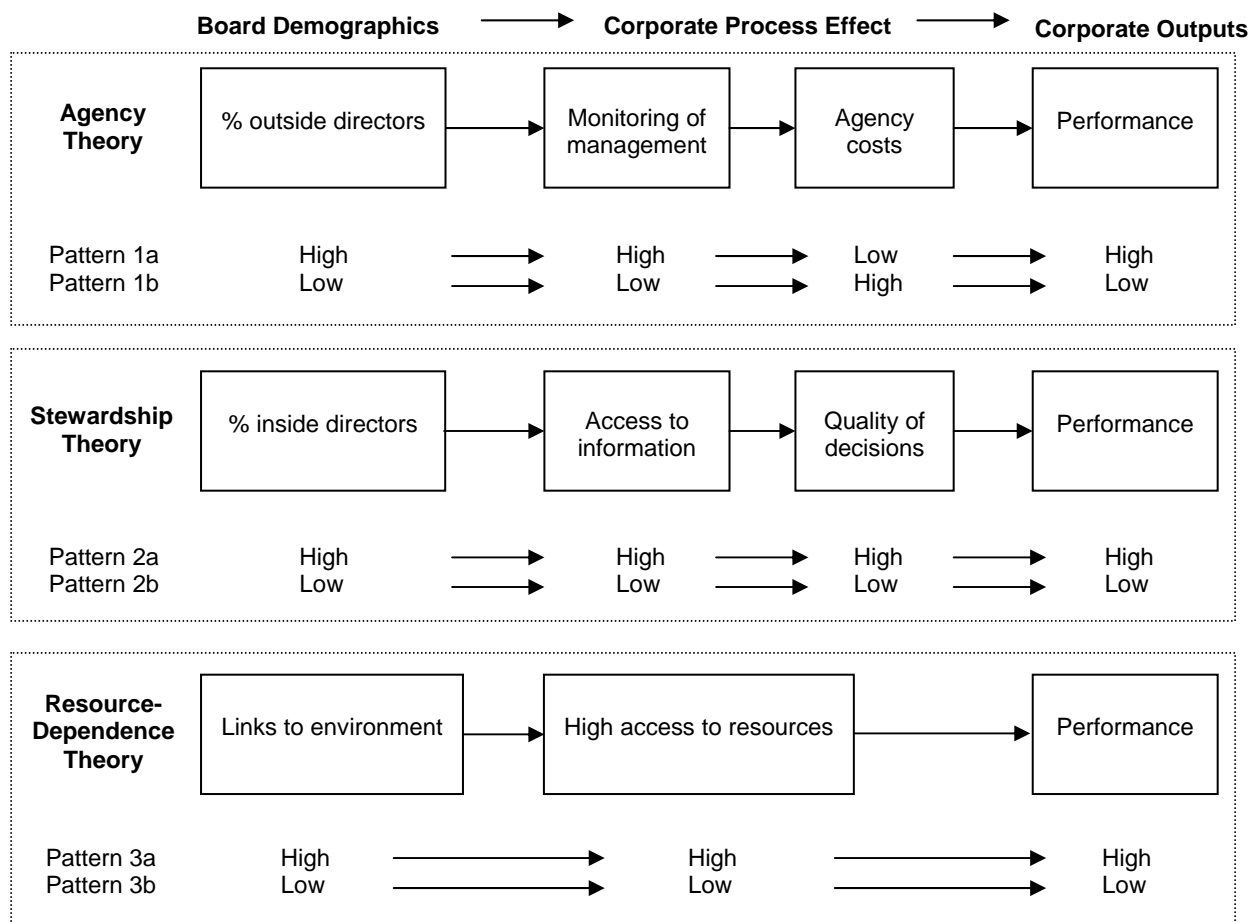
Board Demographics Corporate Process Effect Corporate Outputs

Agency Theory

% outside directors

Monitoring of management

Agency costs

Performance

Pattern 1a High High Low High
Pattern 1b Low Low High Low

Stewardship Theory

% inside directors

Access to information

Quality of decisions

Performance

Pattern 2a High High High High
Pattern 2b Low Low Low Low

Resource-Dependence Theory

Links to environment

High access to resources

Performance

Pattern 3a High High High
Pattern 3b Low Low Low